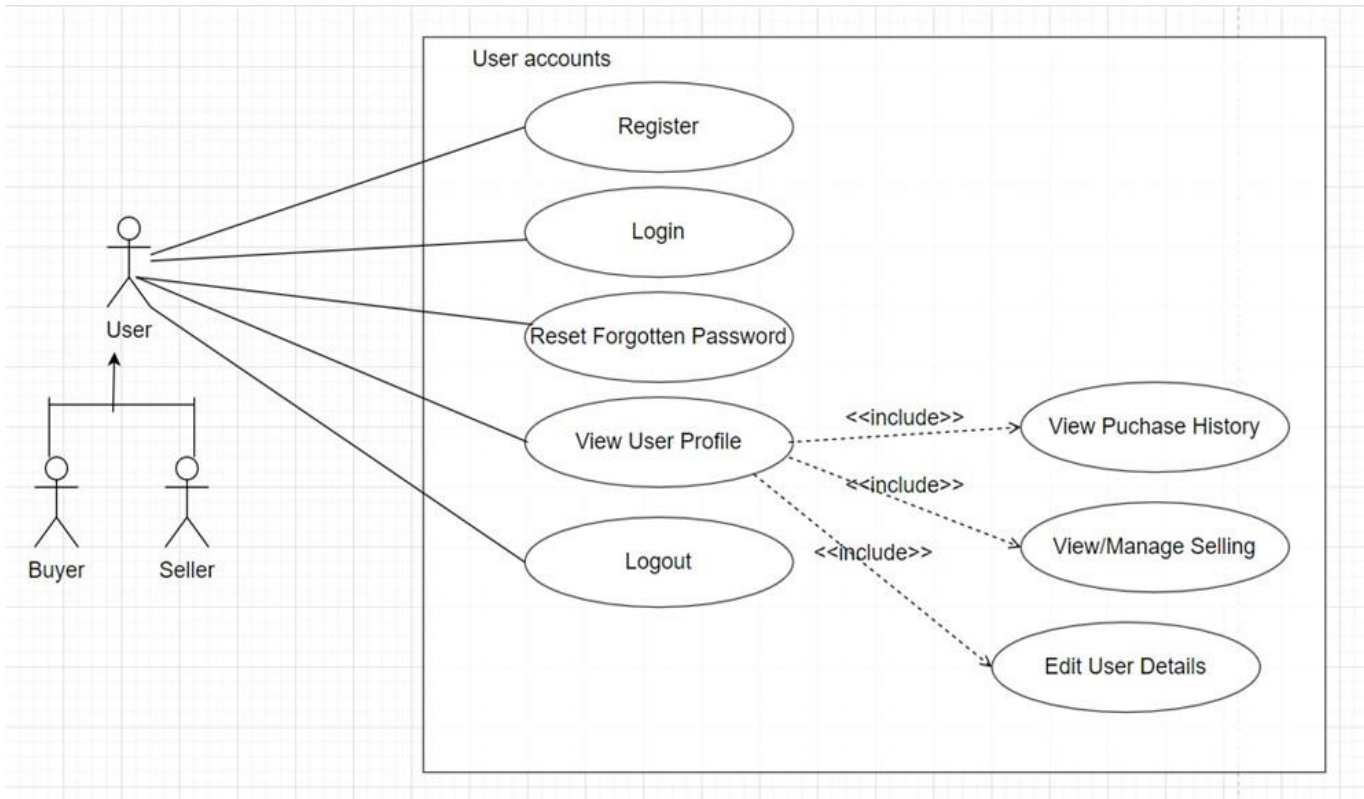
User accounts

Register

Login

Reset Forgotten Password

View User Profile

Logout

<<include>>

View Puchase History

<<include>>

View/Manage Selling

<<include>>

Edit User Details

User

Buyer

Seller